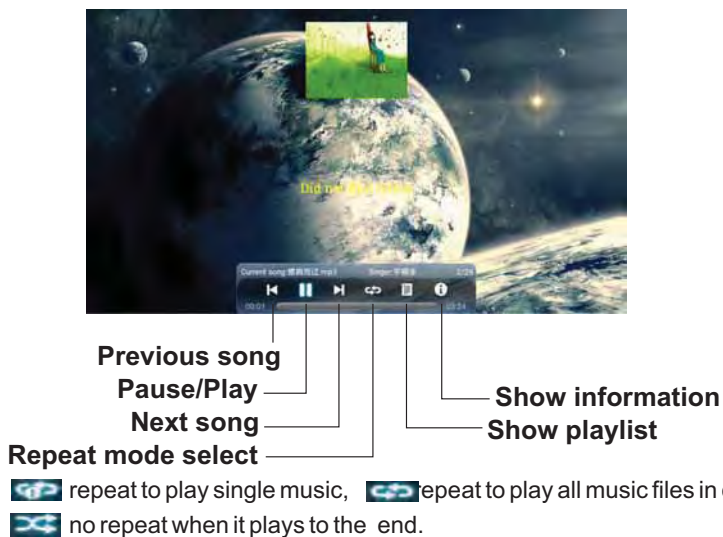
Did not find lyrics

Current song: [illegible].mp3 Singer: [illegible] 3:24

00:01 03:24

Previous song

Pause/Play

Next song

Repeat mode select

Show information

Show playlist

repeat to play single music, repeat to play all music files in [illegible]

no repeat when it plays to the end.